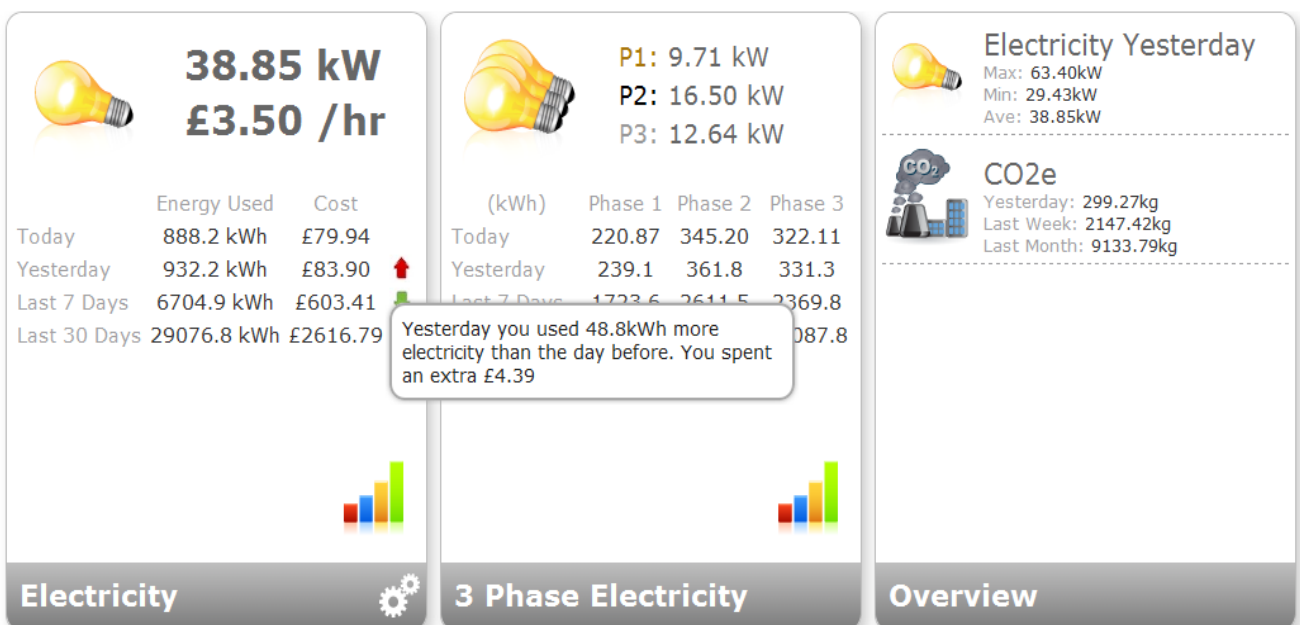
38.85 kW
£3.50 /hr

| | Energy Used | Cost |
|---|---|---|
| Today | 888.2 kWh | £79.94 |
| Yesterday | 932.2 kWh | £83.90 |
| Last 7 Days | 6704.9 kWh | £603.41 |
| Last 30 Days | 29076.8 kWh | £2616.79 |

Electricity

P1: 9.71 kW
P2: 16.50 kW
P3: 12.64 kW

| (kWh) | Phase 1 | Phase 2 | Phase 3 |
|---|---|---|---|
| Today | 220.87 | 345.20 | 322.11 |
| Yesterday | 239.1 | 361.8 | 331.3 |
| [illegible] | 1723.6 | 2611.5 | 2369.8 |
| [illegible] | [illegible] | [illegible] | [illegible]087.8 |

Yesterday you used 48.8kWh more electricity than the day before. You spent an extra £4.39

3 Phase Electricity

Electricity Yesterday
Max: 63.40kW
Min: 29.43kW
Ave: 38.85kW

CO2
CO2e
Yesterday: 299.27kg
Last Week: 2147.42kg
Last Month: 9133.79kg

Overview